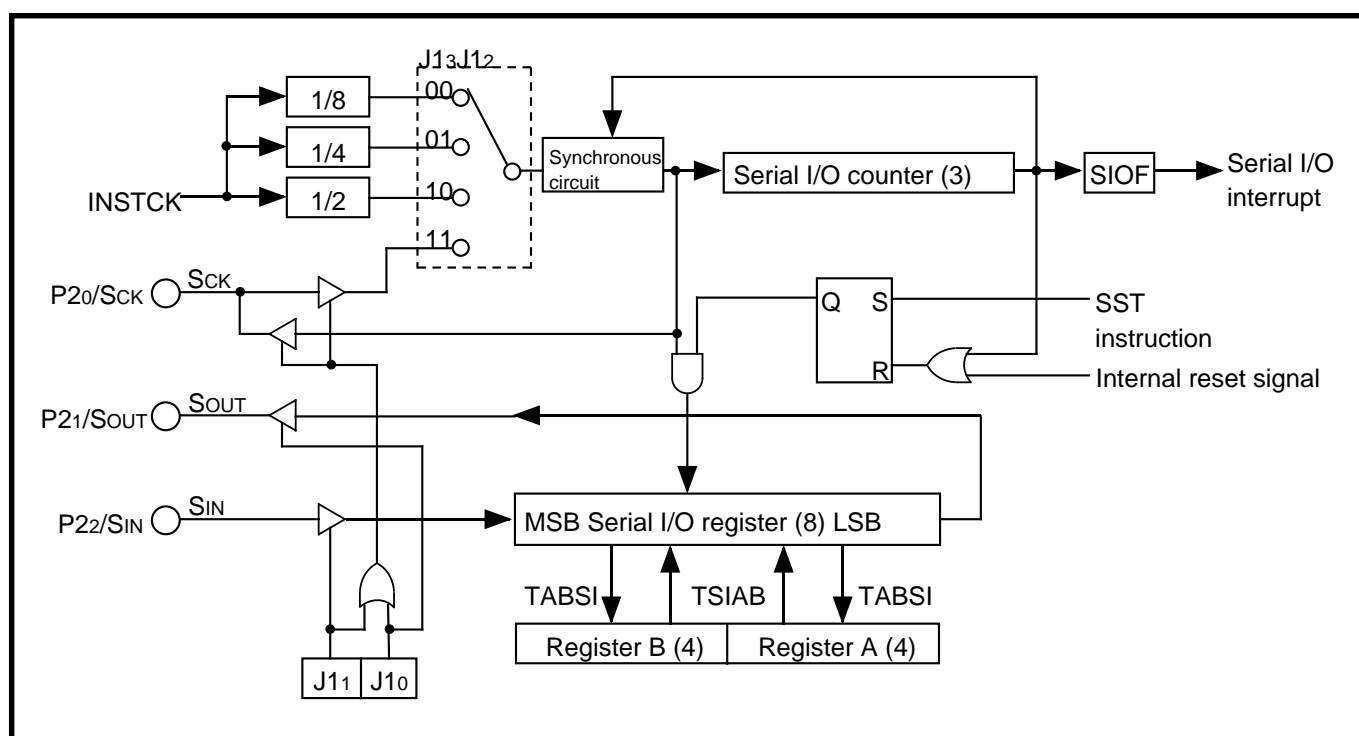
$J1_3J1_2$
1/8
1/4
1/2
00
01
10
11
INSTCK
Synchronous circuit
Serial I/O counter (3)
SIOF
Serial I/O interrupt
$P2_0/S_{CK}$
$S_{CK}$
Q
S
R
SST instruction
Internal reset signal
$P2_1/S_{OUT}$
$S_{OUT}$
$P2_2/S_{IN}$
$S_{IN}$
MSB Serial I/O register (8) LSB
TABSI
TSIAB
TABSI
Register B (4)
Register A (4)
$J1_1$
$J1_0$